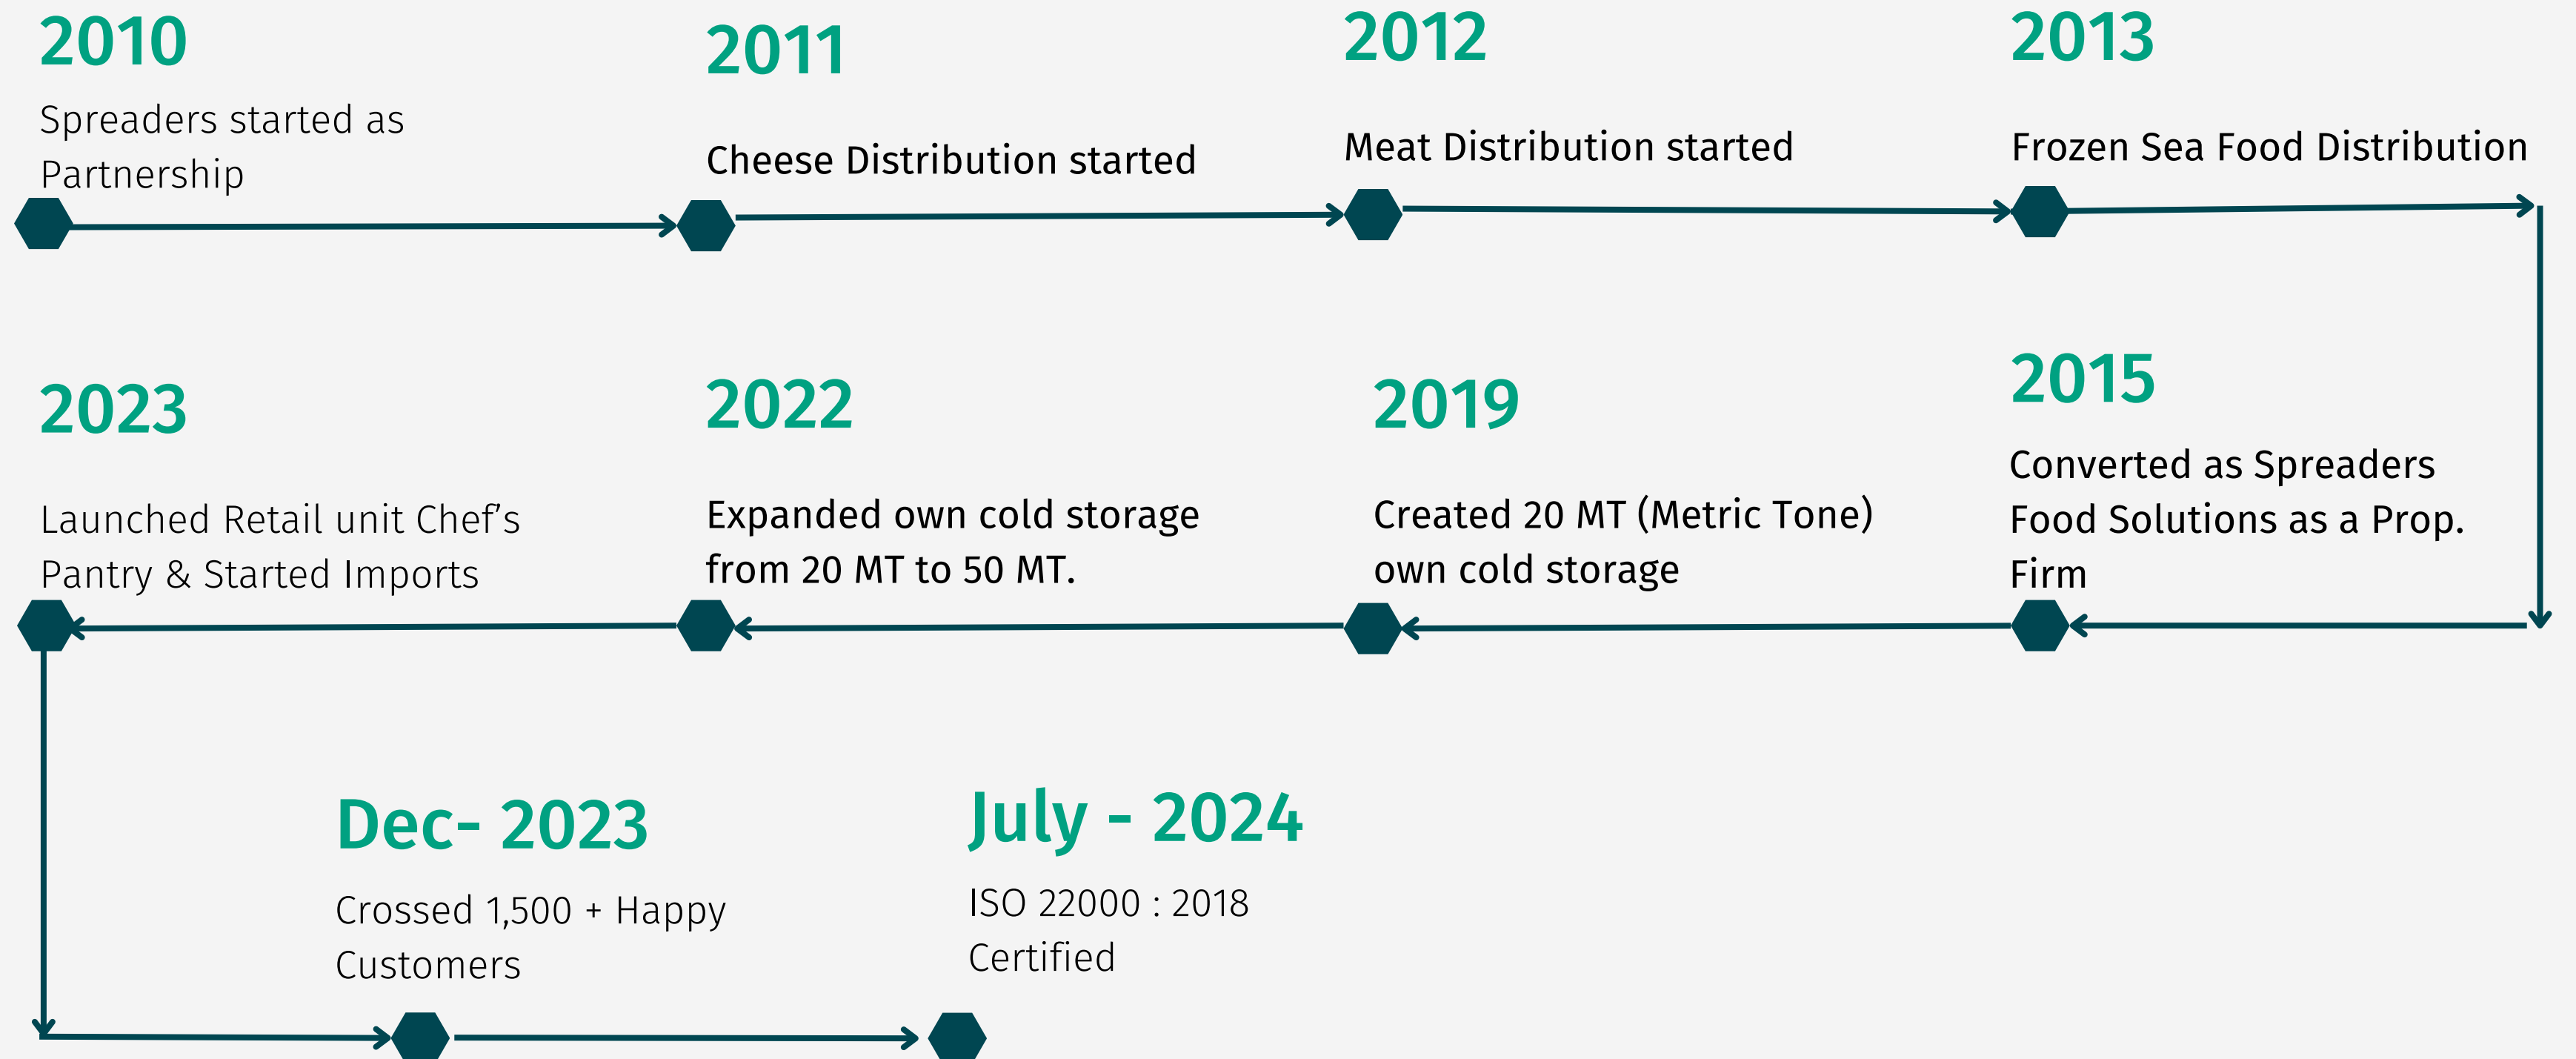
2010

Spreaders started as Partnership

2011

Cheese Distribution started

2012

Meat Distribution started

2013

Frozen Sea Food Distribution

2023

Launched Retail unit Chef’s Pantry & Started Imports

2022

Expanded own cold storage from 20 MT to 50 MT.

2019

Created 20 MT (Metric Tone) own cold storage

2015

Converted as Spreaders Food Solutions as a Prop. Firm

Dec- 2023

Crossed 1,500 + Happy Customers

July - 2024

ISO 22000 : 2018 Certified